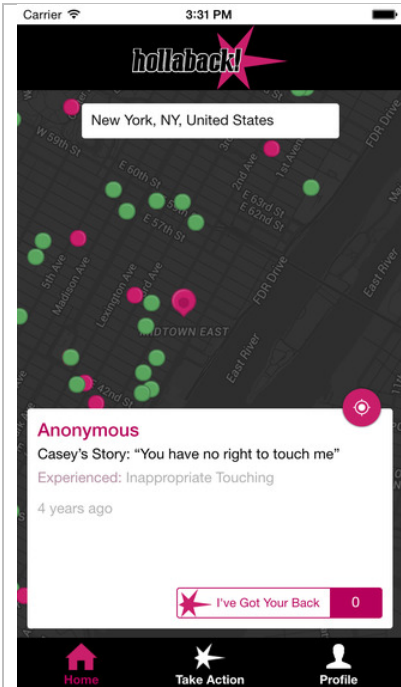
Carrier
3:31 PM

hollaback!

New York, NY, United States

W 59th St
E 60th St
E 57th St
E 63rd St
E 62nd St
5th Ave
Madison Ave
Lexington Ave
FDR Drive
MIDTOWN EAST
East River
42nd St
East River
FDR Drive
1st Avenue

Anonymous
Casey's Story: "You have no right to touch me"
Experienced: Inappropriate Touching
4 years ago

I've Got Your Back 0

Home
Take Action
Profile